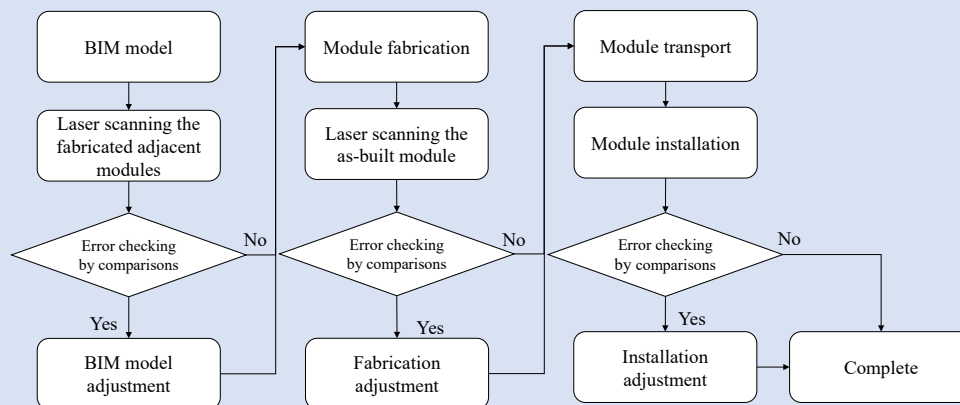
BIM model

Laser scanning the fabricated adjacent modules

Error checking by comparisons

No

Yes

BIM model adjustment

Module fabrication

Laser scanning the as-built module

Error checking by comparisons

No

Yes

Fabrication adjustment

Module transport

Module installation

Error checking by comparisons

No

Yes

Installation adjustment

Complete